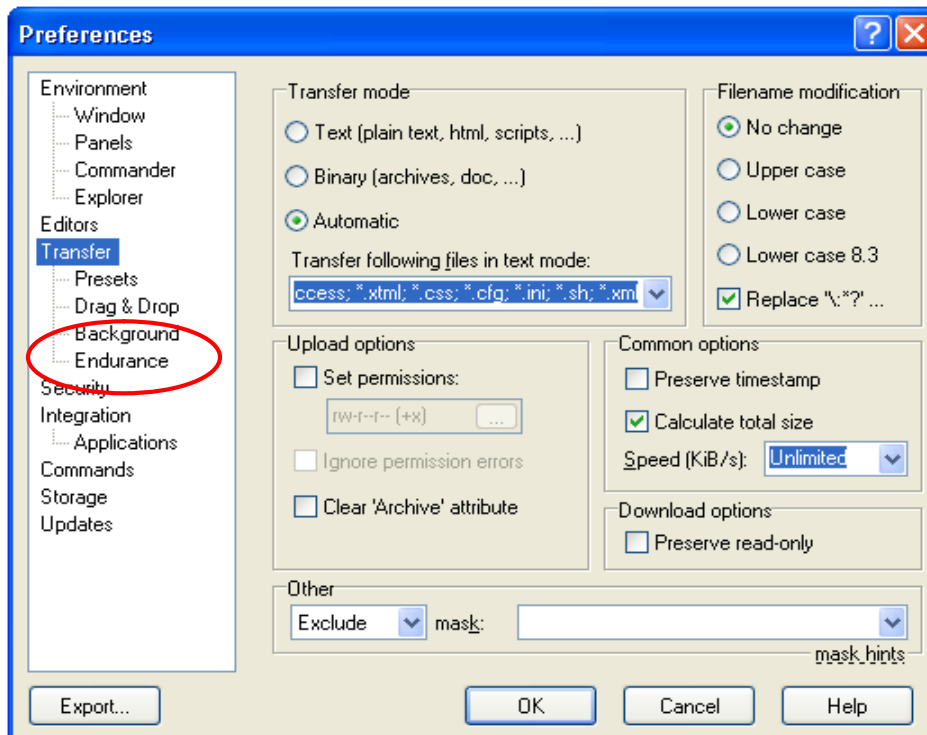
Preferences

?

Environment
Window
Panels
Commander
Explorer
Editors
Transfer
Presets
Drag & Drop
Background
Endurance
Security
Integration
Applications
Commands
Storage
Updates

Transfer mode
Text (plain text, html, scripts, ...)
Binary (archives, doc, ...)
Automatic
Transfer following files in text mode:
ccess; *.xtml; *.css; *.cfg; *.ini; *.sh; *.xml

Filename modification
No change
Upper case
Lower case
Lower case 8.3
Replace '\:*?' ...

Upload options
Set permissions:
rw-r--r-- (+x)
...
Ignore permission errors
Clear 'Archive' attribute

Common options
Preserve timestamp
Calculate total size
Speed (KiB/s): Unlimited

Download options
Preserve read-only

Other
Exclude
mask:
mask hints

Export...
OK
Cancel
Help